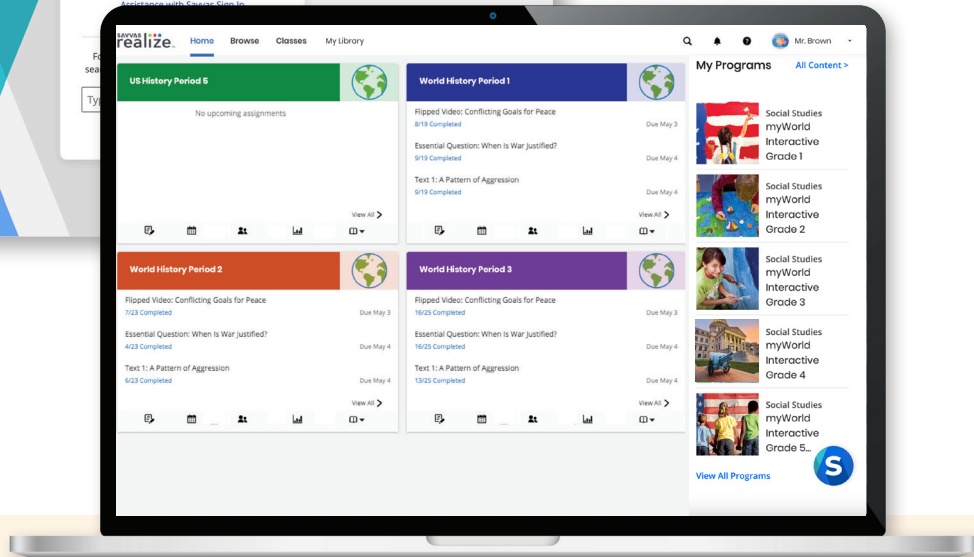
Assistance with Savvas Sign In

Fo
sea

Typ

SAVVAS realize.

Home Browse Classes My Library

Mr. Brown

US History Period 5

No upcoming assignments

View All

World History Period 1

Flipped Video: Conflicting Goals for Peace
8/19 Completed
Due May 3

Essential Question: When Is War Justified?
9/19 Completed
Due May 4

Text 1: A Pattern of Aggression
9/19 Completed
Due May 4

View All

World History Period 2

Flipped Video: Conflicting Goals for Peace
7/23 Completed
Due May 3

Essential Question: When Is War Justified?
4/23 Completed
Due May 4

Text 1: A Pattern of Aggression
6/23 Completed
Due May 4

View All

World History Period 3

Flipped Video: Conflicting Goals for Peace
16/25 Completed
Due May 3

Essential Question: When Is War Justified?
16/25 Completed
Due May 4

Text 1: A Pattern of Aggression
13/25 Completed
Due May 4

View All

My Programs

All Content >

Social Studies
myWorld Interactive Grade 1

Social Studies
myWorld Interactive Grade 2

Social Studies
myWorld Interactive Grade 3

Social Studies
myWorld Interactive Grade 4

Social Studies
myWorld Interactive Grade 5...

View All Programs

S